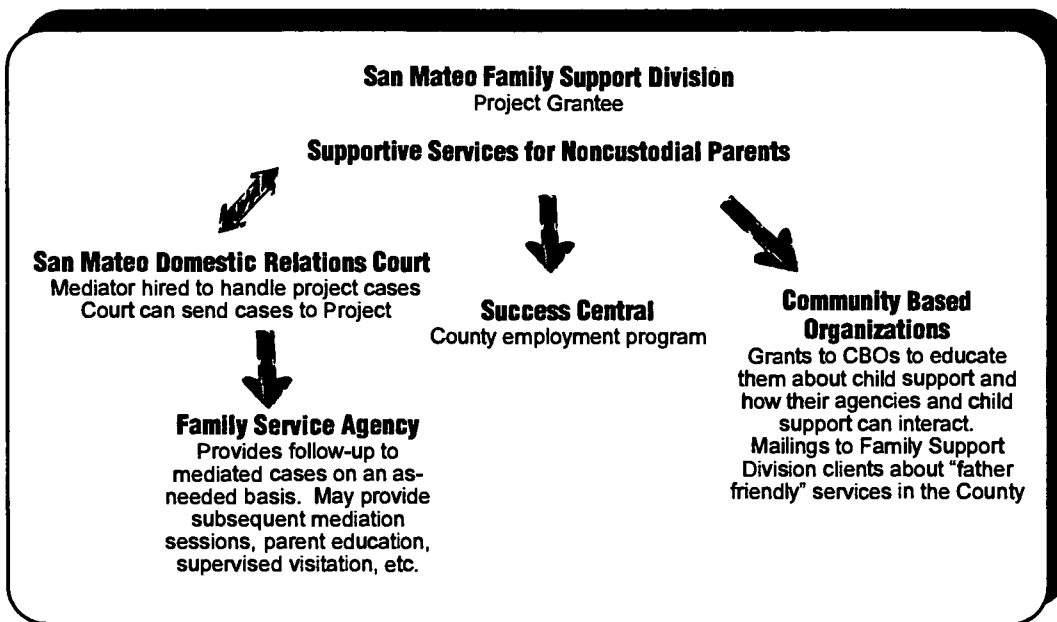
San Mateo Family Support Division
Project Grantee

Supportive Services for Noncustodial Parents

San Mateo Domestic Relations Court
Mediator hired to handle project cases
Court can send cases to Project

Family Service Agency
Provides follow-up to mediated cases on an as-needed basis. May provide subsequent mediation sessions, parent education, supervised visitation, etc.

Success Central
County employment program

Community Based Organizations
Grants to CBOs to educate them about child support and how their agencies and child support can interact.
Mailings to Family Support Division clients about "father friendly" services in the County